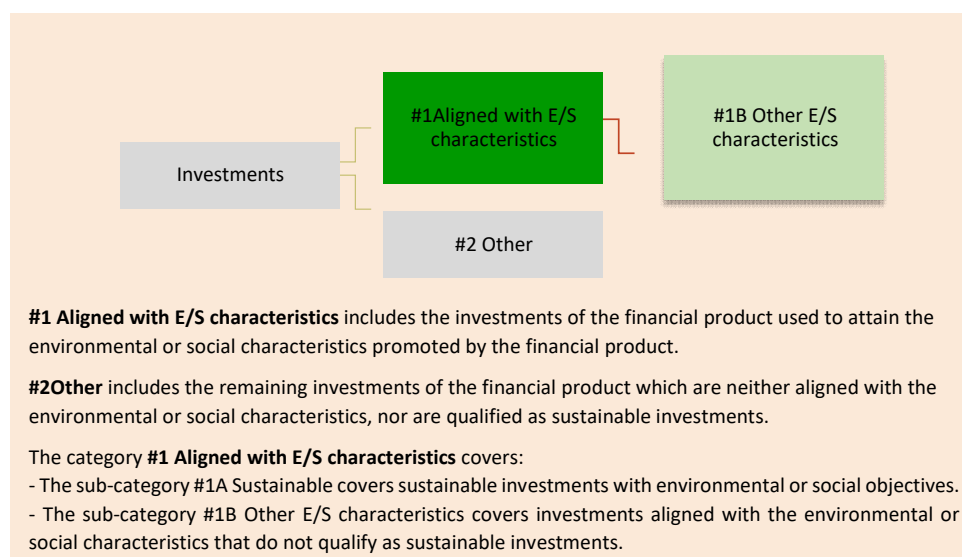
Investments

#1Aligned with E/S characteristics

#1B Other E/S characteristics

#2 Other

**#1 Aligned with E/S characteristics** includes the investments of the financial product used to attain the environmental or social characteristics promoted by the financial product.

**#2Other** includes the remaining investments of the financial product which are neither aligned with the environmental or social characteristics, nor are qualified as sustainable investments.

The category **#1 Aligned with E/S characteristics** covers:
- The sub-category #1A Sustainable covers sustainable investments with environmental or social objectives.
- The sub-category #1B Other E/S characteristics covers investments aligned with the environmental or social characteristics that do not qualify as sustainable investments.